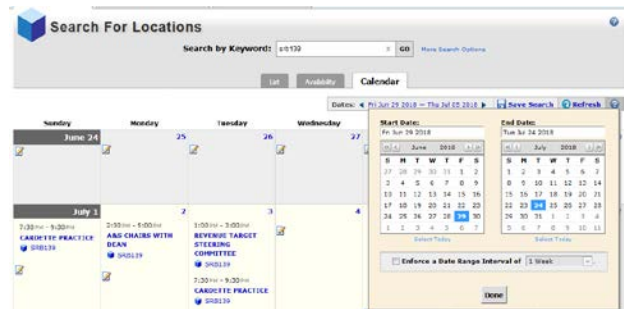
Search For Locations

Search by Keyword: srb139 GO More Search Options

List Availability Calendar

Dates: ◄ Fri Jun 29 2018 — Thu Jul 05 2018 ► Save Search Refresh

| Sunday | Monday | Tuesday | Wednesday |
|---|---|---|---|
| June 24 | 25 | 26 | 27 |
| July 1 | 2 | 3 | 4 |
| 7:30 PM - 9:30 PM CAROETTE PRACTICE SRB139 | 2:30 PM - 5:00 PM A&S CHAIRS WITH DEAN SRB139 | 1:00 PM - 3:00 PM REVENUE TARGET STEERING COMMITTEE SRB139 7:30 PM - 9:30 PM CAROETTE PRACTICE SRB139 | |

Start Date:
Fri Jun 29 2018

June 2018

| S | M | T | W | T | F | S |
|---|---|---|---|---|---|---|
| 27 | 28 | 29 | 30 | 31 | 1 | 2 |
| 3 | 4 | 5 | 6 | 7 | 8 | 9 |
| 10 | 11 | 12 | 13 | 14 | 15 | 16 |
| 17 | 18 | 19 | 20 | 21 | 22 | 23 |
| 24 | 25 | 26 | 27 | 28 | 29 | 30 |
| 1 | 2 | 3 | 4 | 5 | 6 | 7 |

Select Today

End Date:
Tue Jul 24 2018

July 2018

| S | M | T | W | T | F | S |
|---|---|---|---|---|---|---|
| 1 | 2 | 3 | 4 | 5 | 6 | 7 |
| 8 | 9 | 10 | 11 | 12 | 13 | 14 |
| 15 | 16 | 17 | 18 | 19 | 20 | 21 |
| 22 | 23 | 24 | 25 | 26 | 27 | 28 |
| 29 | 30 | 31 | 1 | 2 | 3 | 4 |
| 5 | 6 | 7 | 8 | 9 | 10 | 11 |

Select Today

Enforce a Date Range Interval of 1 Week

Done